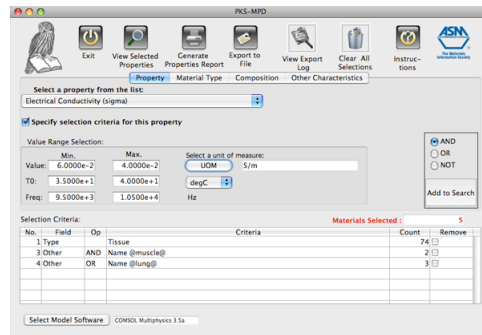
PKS-MPD

Exit

View Selected Properties

Generate Properties Report

Export to File

View Export Log

Clear All Selections

Instructions

ASM The Materials Information Society

Property | Material Type | Composition | Other Characteristics

Select a property from the list:

Electrical Conductivity (sigma)

Specify selection criteria for this property

Value Range Selection:

| | Min. | Max. |
|---|---|---|
| Value: | 6.0000e-2 | 4.0000e-2 |
| T0: | 3.5000e+1 | 4.0000e+1 |
| Freq: | 9.5000e+3 | 1.0500e+4 |

Select a unit of measure:

UOM S/m

degC

Hz

AND

OR

NOT

Add to Search

Selection Criteria:

Materials Selected : 5

| No. | Field | Op | Criteria | Count | Remove |
|---|---|---|---|---|---|
| 1 | Type | | Tissue | 74 | |
| 3 | Other | AND | Name @muscle@ | 2 | |
| 4 | Other | OR | Name @lung@ | 3 | |

Select Model Software

COMSOL Multiphysics 3.5a